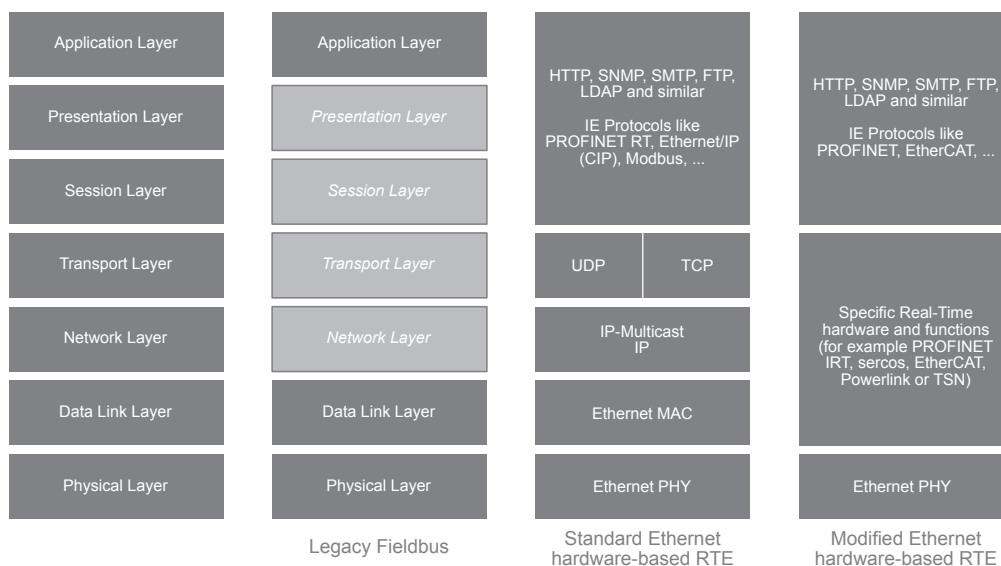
Application Layer
Presentation Layer
Session Layer
Transport Layer
Network Layer
Data Link Layer
Physical Layer

Application Layer
*Presentation Layer*
*Session Layer*
*Transport Layer*
*Network Layer*
Data Link Layer
Physical Layer

Legacy Fieldbus

HTTP, SNMP, SMTP, FTP, LDAP and similar

IE Protocols like PROFINET RT, Ethernet/IP (CIP), Modbus, ...

UDP
TCP
IP-Multicast IP
Ethernet MAC
Ethernet PHY

Standard Ethernet hardware-based RTE

HTTP, SNMP, SMTP, FTP, LDAP and similar

IE Protocols like PROFINET, EtherCAT, ...

Specific Real-Time hardware and functions (for example PROFINET IRT, sercos, EtherCAT, Powerlink or TSN)

Ethernet PHY

Modified Ethernet hardware-based RTE